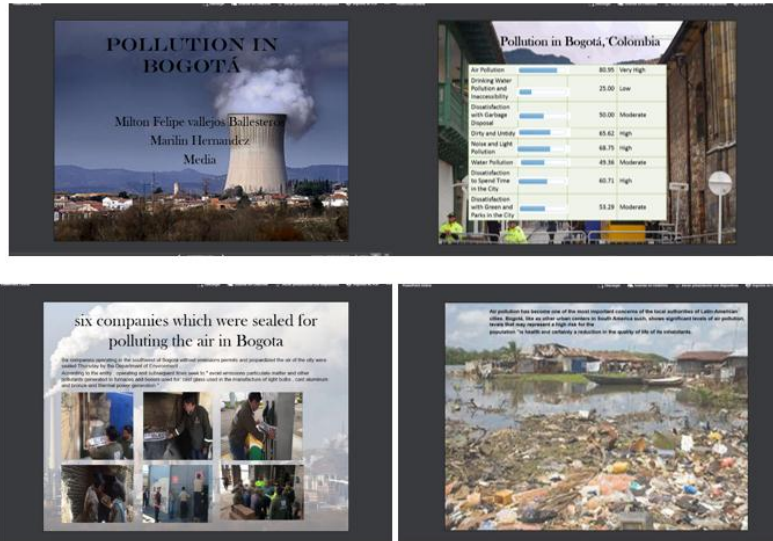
POLLUTION IN BOGOTÁ

Milton Felipe vallejos Ballesteros
Marilin Hernandez
Media

Pollution in Bogotá, Colombia

| | | | |
|---|---|---|---|
| Air Pollution | | 80.95 | Very High |
| Drinking Water Pollution and Inaccessibility | | 25.00 | Low |
| Dissatisfaction with Garbage Disposal | | 50.00 | Moderate |
| Dirty and Untidy | | 65.62 | High |
| Noise and Light Pollution | | 68.75 | High |
| Water Pollution | | 49.36 | Moderate |
| Dissatisfaction to Spend Time in the City | | 60.71 | High |
| Dissatisfaction with Green and Parks in the City | | 53.29 | Moderate |

six companies which were sealed for polluting the air in Bogota

Six companies operating in the southwest of Bogota without emission permits and jeopardized the air of the city were sealed Thursday by the Department of Environment. According to the entity, operating and subsequent fines seek to " avoid emissions particulate matter and other pollutants generated in furnaces and boilers used for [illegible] glass used in the manufacture of light bulbs , cast aluminum and bronze and thermal power generation ".

Air pollution has become one of the most important concerns of the local authorities of Latin American cities. Bogotá, like as other urban centers in South America such, shows significant levels of air pollution, levels that may represent a high risk for the population "in health and certainly a reduction in the quality of life of its inhabitants.